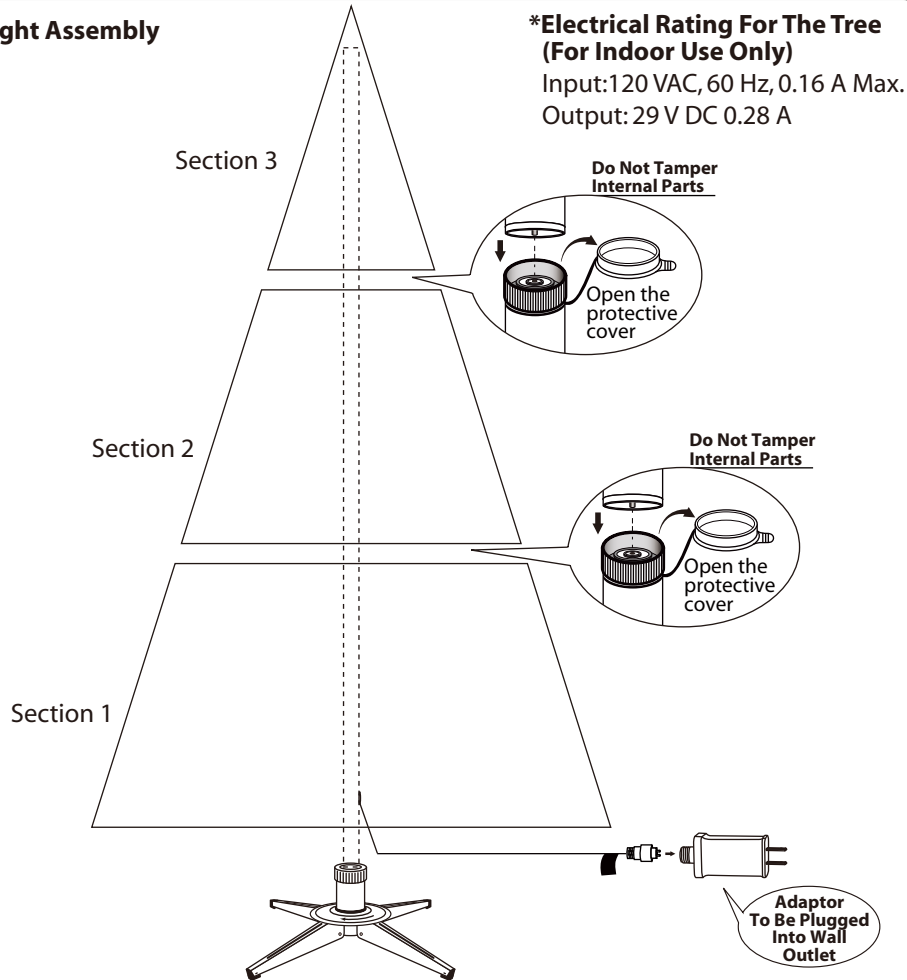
ght Assembly

*Electrical Rating For The Tree (For Indoor Use Only)
Input:120 VAC, 60 Hz, 0.16 A Max.
Output: 29 V DC 0.28 A

Section 3

Do Not Tamper Internal Parts

Open the protective cover

Section 2

Do Not Tamper Internal Parts

Open the protective cover

Section 1

Adaptor To Be Plugged Into Wall Outlet